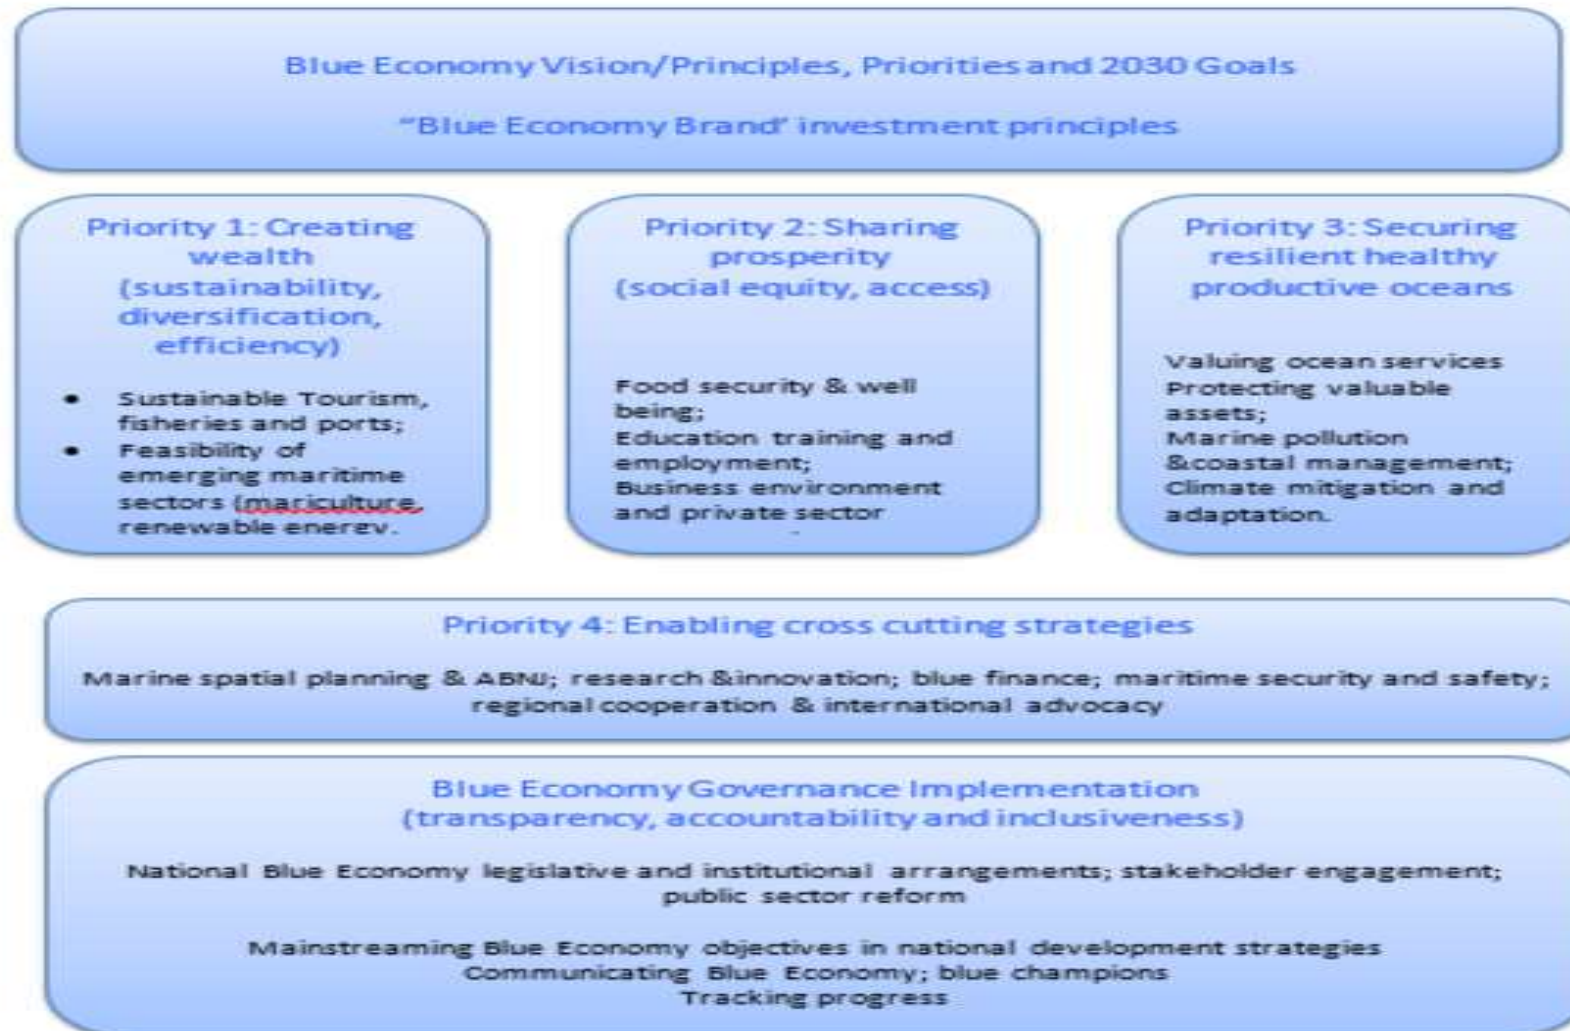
Blue Economy Vision/Principles, Priorities and 2030 Goals

"Blue Economy Brand' investment principles

Priority 1: Creating wealth (sustainability, diversification, efficiency)

- Sustainable Tourism, fisheries and ports;
- Feasibility of emerging maritime sectors (mariculture, renewable enerev.

Priority 2: Sharing prosperity (social equity, access)

Food security & well being;
Education training and employment;
Business environment and private sector

Priority 3: Securing resilient healthy productive oceans

Valuing ocean services
Protecting valuable assets;
Marine pollution &coastal management;
Climate mitigation and adaptation.

Priority 4: Enabling cross cutting strategies

Marine spatial planning & ABNJ; research &innovation; blue finance; maritime security and safety; regional cooperation & international advocacy

Blue Economy Governance Implementation (transparency, accountability and inclusiveness)

National Blue Economy legislative and institutional arrangements; stakeholder engagement; public sector reform

Mainstreaming Blue Economy objectives in national development strategies
Communicating Blue Economy; blue champions
Tracking progress